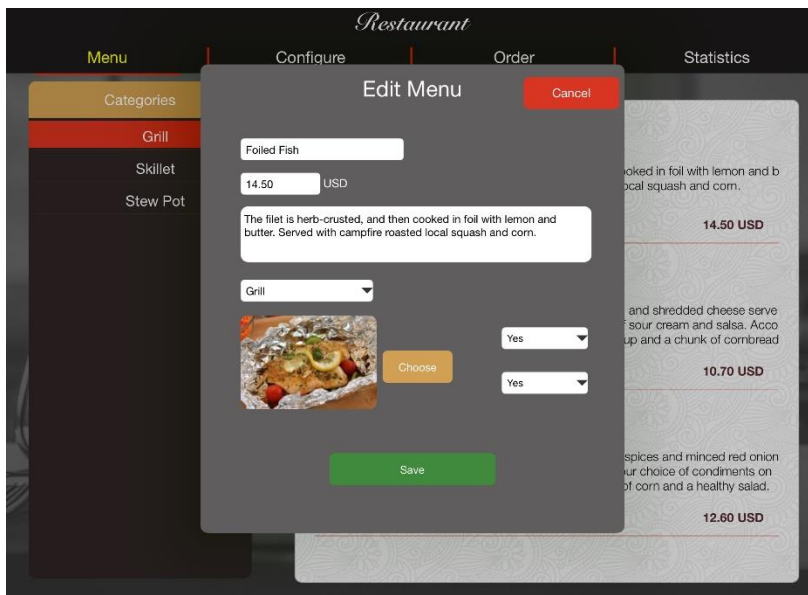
Restaurant

Menu | Configure | Order | Statistics

Categories
Grill
Skillet
Stew Pot

Edit Menu
Cancel

Foiled Fish
14.50 USD
The filet is herb-crusted, and then cooked in foil with lemon and butter. Served with campfire roasted local squash and corn.

Grill

Choose

Yes
Yes

Save

oked in foil with lemon and b
ocal squash and corn.
14.50 USD

and shredded cheese serve
sour cream and salsa. Acco
up and a chunk of cornbread
10.70 USD

spices and minced red onion
ur choice of condiments on
of corn and a healthy salad.
12.60 USD